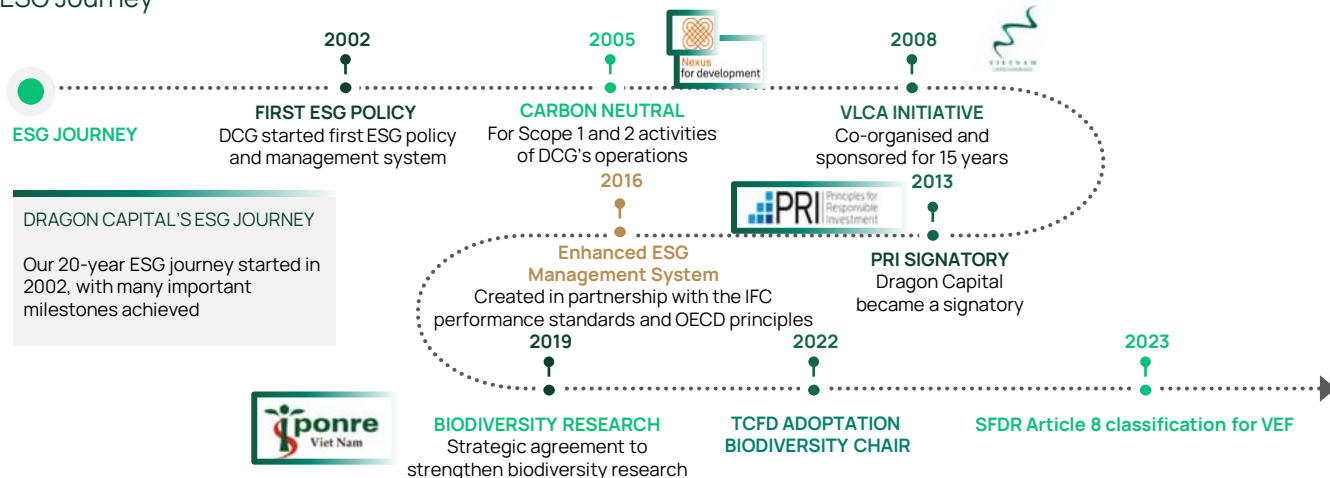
ESG Journey

ESG JOURNEY

2002
FIRST ESG POLICY
DCG started first ESG policy and management system

2005
Nexus for development
CARBON NEUTRAL
For Scope 1 and 2 activities of DCG's operations

2008
VIETNAM
VLCA INITIATIVE
Co-organised and sponsored for 15 years

DRAGON CAPITAL'S ESG JOURNEY

Our 20-year ESG journey started in 2002, with many important milestones achieved

2016
Enhanced ESG Management System
Created in partnership with the IFC performance standards and OECD principles

PRI Principles for Responsible Investment
2013
PRI SIGNATORY
Dragon Capital became a signatory

ponre Viet Nam
2019
BIODIVERSITY RESEARCH
Strategic agreement to strengthen biodiversity research

2022
TCFD ADOPTATION
BIODIVERSITY CHAIR

2023
SFDR Article 8 classification for VEF